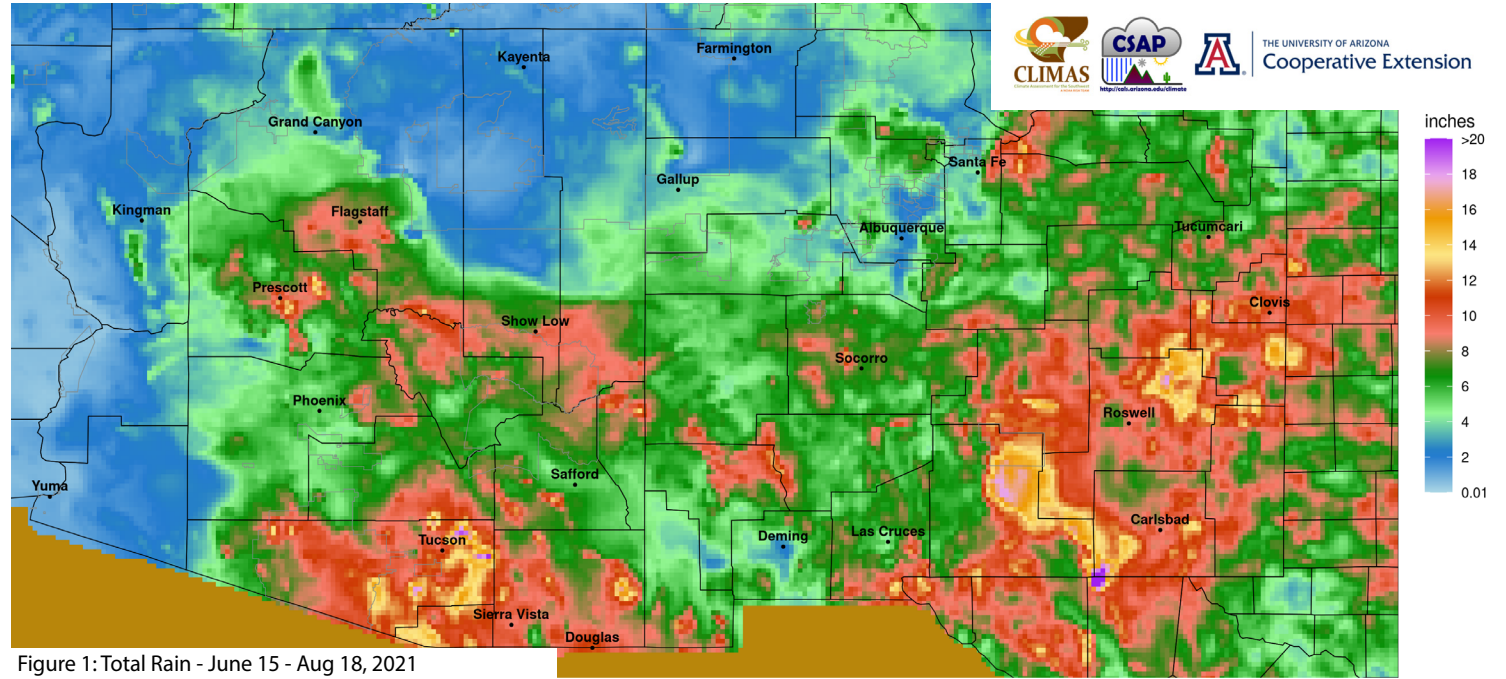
CLIMAS
Climate Assessment for the Southwest
CSAP
http://cals.arizona.edu/climate
THE UNIVERSITY OF ARIZONA
Cooperative Extension

inches
>20
18
16
14
12
10
8
6
4
2
0.01

Kayenta
Farmington
Grand Canyon
Santa Fe
Gallup
Kingman
Flagstaff
Albuquerque
Tucumcari
Prescott
Clovis
Show Low
Socorro
Phoenix
Roswell
Safford
Yuma
Carlsbad
Tucson
Deming
Las Cruces
Sierra Vista
Douglas

Figure 1: Total Rain - June 15 - Aug 18, 2021